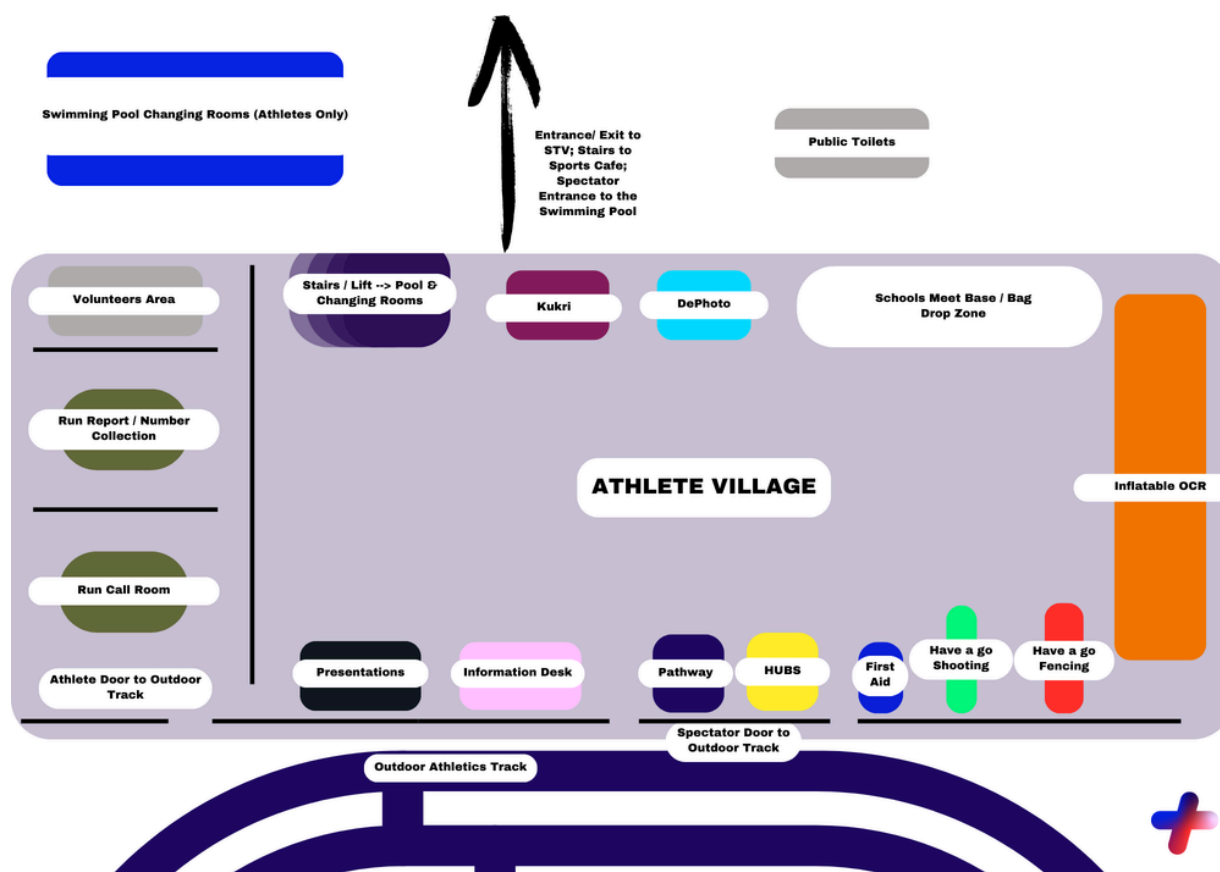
Swimming Pool Changing Rooms (Athletes Only)

Entrance/ Exit to STV; Stairs to Sports Cafe; Spectator Entrance to the Swimming Pool

Public Toilets

Volunteers Area

Stairs / Lift --> Pool & Changing Rooms

Kukri

DePhoto

Schools Meet Base / Bag Drop Zone

Run Report / Number Collection

ATHLETE VILLAGE

Inflatable OCR

Run Call Room

Athlete Door to Outdoor Track

Presentations

Information Desk

Pathway

HUBS

First Aid

Have a go Shooting

Have a go Fencing

Spectator Door to Outdoor Track

Outdoor Athletics Track